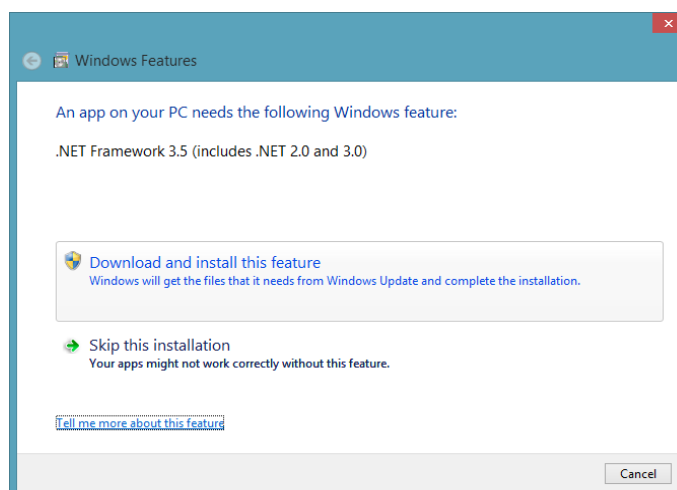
Windows Features

An app on your PC needs the following Windows feature:

.NET Framework 3.5 (includes .NET 2.0 and 3.0)

Download and install this feature
Windows will get the files that it needs from Windows Update and complete the installation.

Skip this installation
Your apps might not work correctly without this feature.

Tell me more about this feature

Cancel